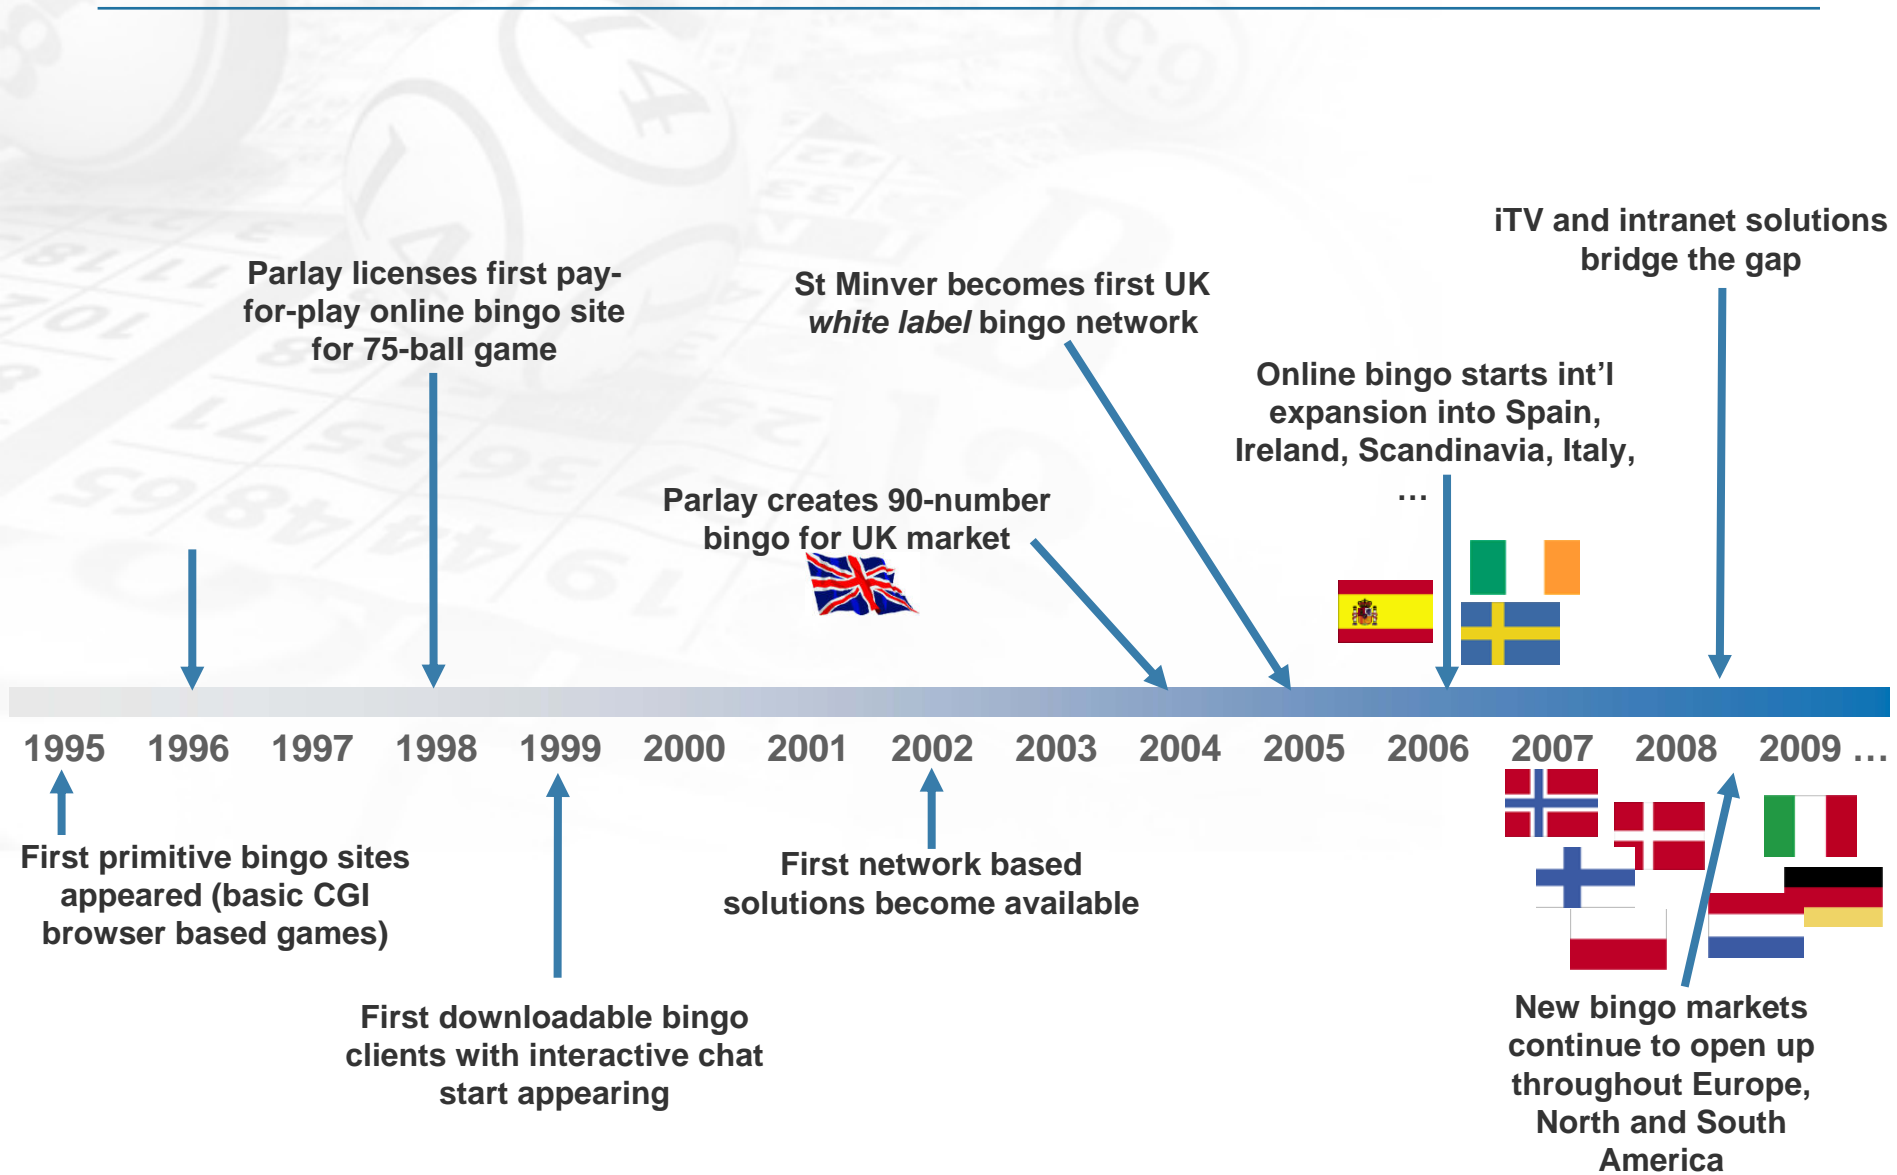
iTV and intranet solutions bridge the gap

Parlay licenses first pay-for-play online bingo site for 75-ball game

St Minver becomes first UK *white label* bingo network

Online bingo starts int'l expansion into Spain, Ireland, Scandinavia, Italy, …

Parlay creates 90-number bingo for UK market

1995 1996 1997 1998 1999 2000 2001 2002 2003 2004 2005 2006 2007 2008 2009 …

First primitive bingo sites appeared (basic CGI browser based games)

First network based solutions become available

First downloadable bingo clients with interactive chat start appearing

New bingo markets continue to open up throughout Europe, North and South America